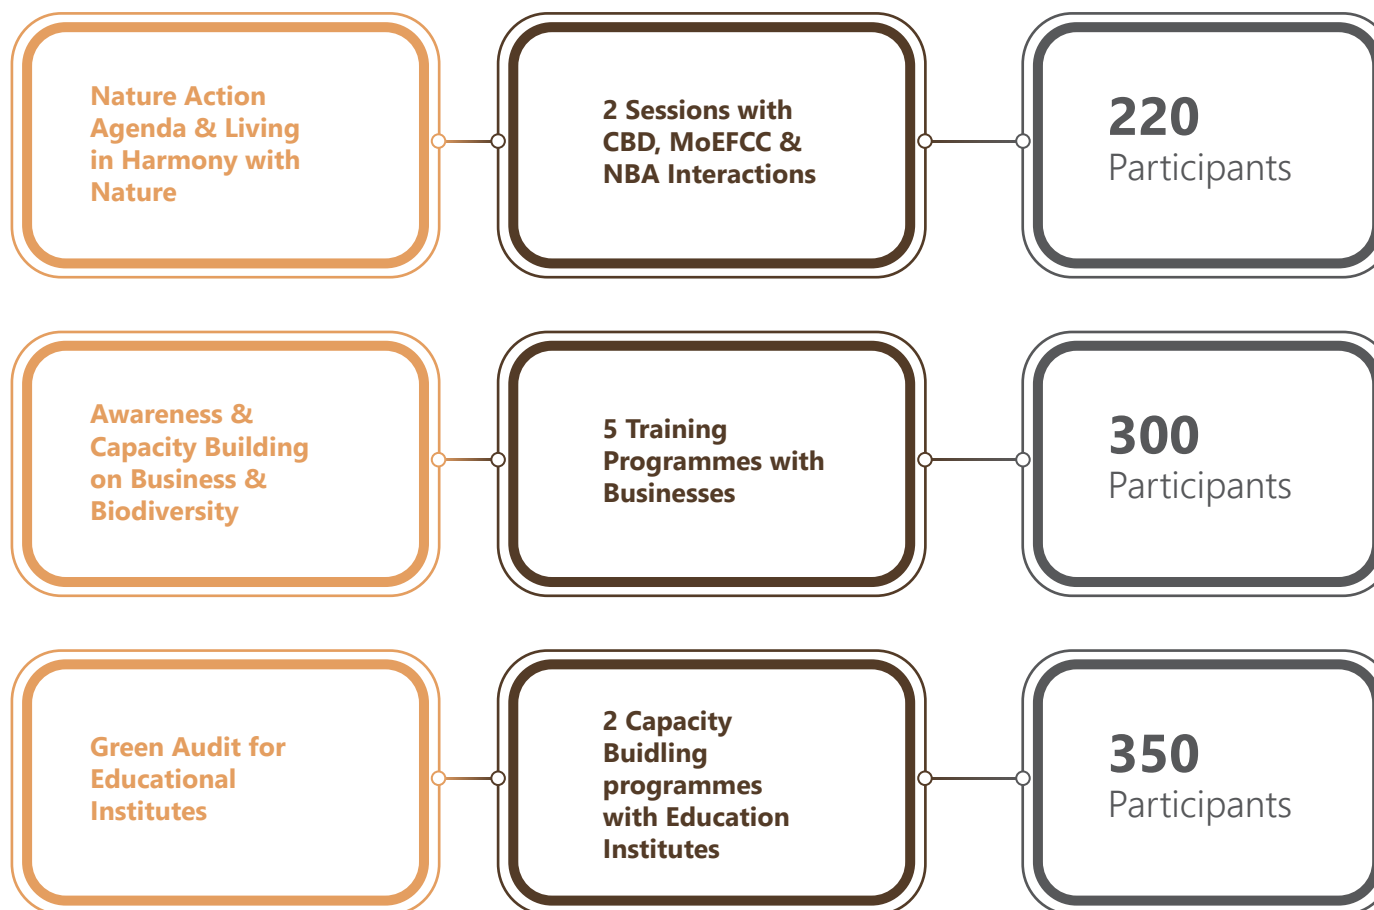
Nature Action Agenda & Living in Harmony with Nature

2 Sessions with CBD, MoEFCC & NBA Interactions

220 Participants

Awareness & Capacity Building on Business & Biodiversity

5 Training Programmes with Businesses

300 Participants

Green Audit for Educational Institutes

2 Capacity Buidling programmes with Education Institutes

350 Participants